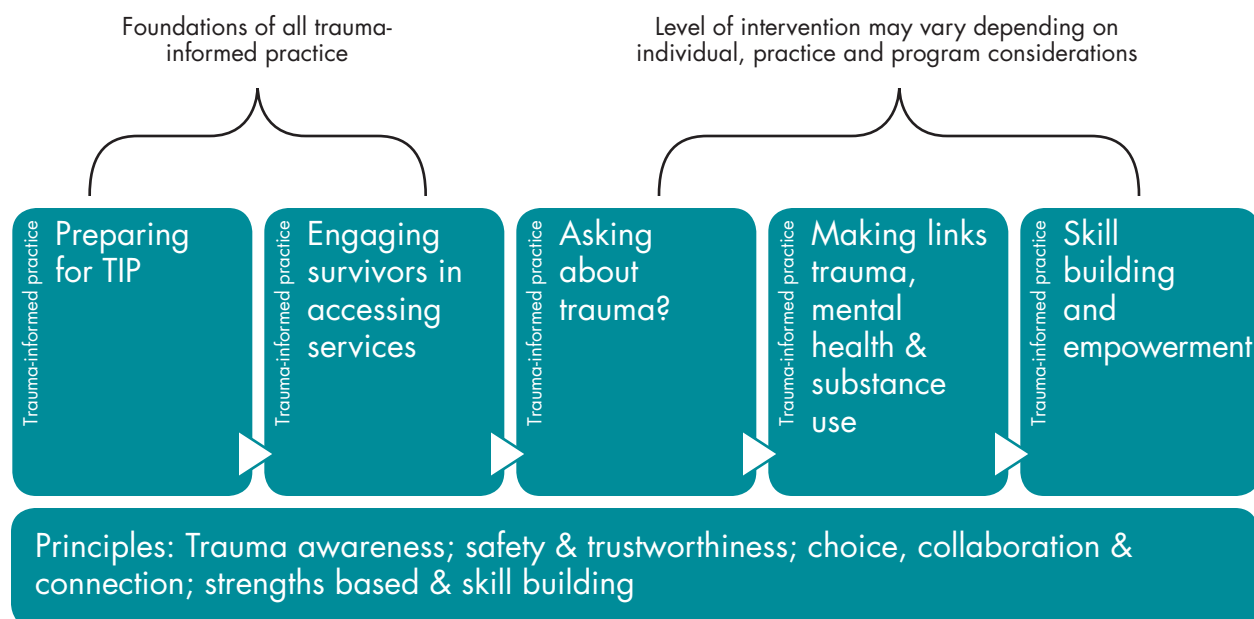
Foundations of all trauma-informed practice

Level of intervention may vary depending on individual, practice and program considerations

Trauma-informed practice
Preparing for TIP

Trauma-informed practice
Engaging survivors in accessing services

Trauma-informed practice
Asking about trauma?

Trauma-informed practice
Making links trauma, mental health & substance use

Trauma-informed practice
Skill building and empowerment

Principles: Trauma awareness; safety & trustworthiness; choice, collaboration & connection; strengths based & skill building